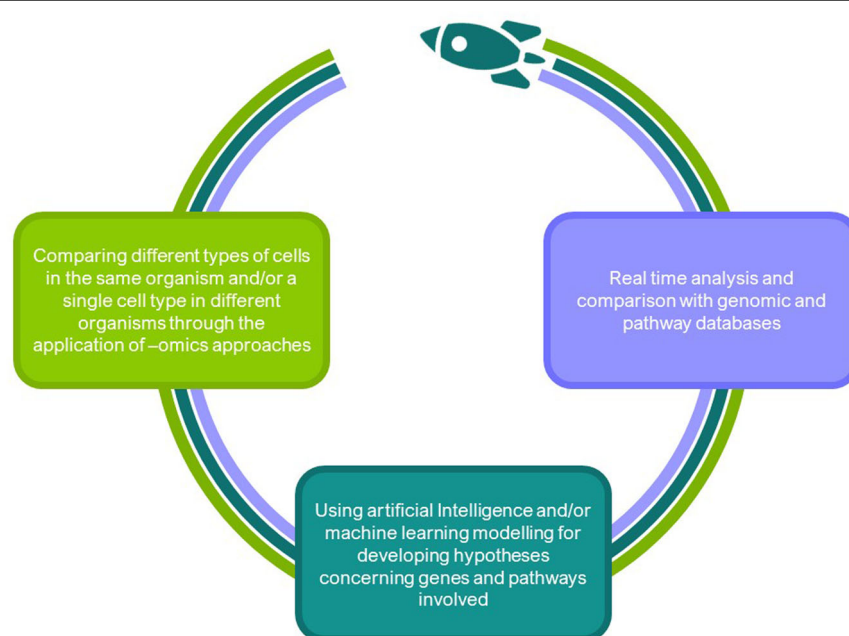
Comparing different types of cells in the same organism and/or a single cell type in different organisms through the application of –omics approaches

Real time analysis and comparison with genomic and pathway databases

Using artificial Intelligence and/or machine learning modelling for developing hypotheses concerning genes and pathways involved